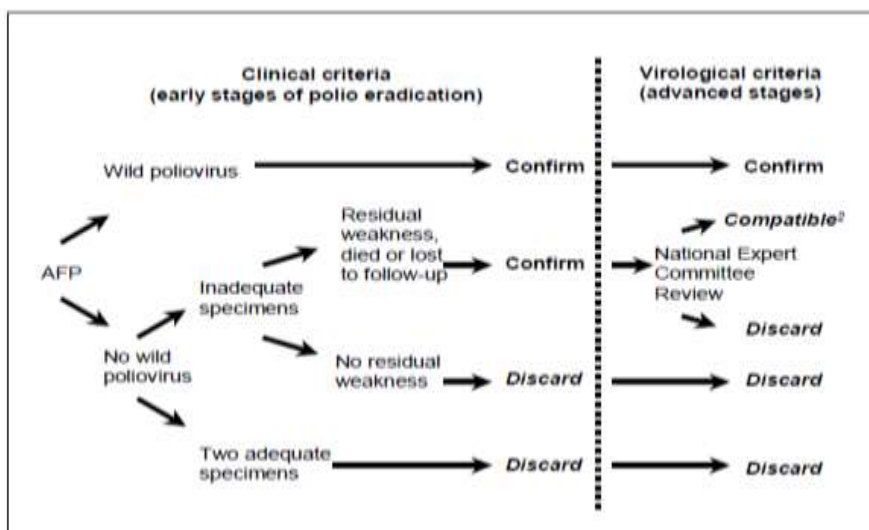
Clinical criteria
(early stages of polio eradication)

Virological criteria
(advanced stages)

Wild poliovirus

Confirm

Confirm

AFP

Residual weakness, died or lost to follow-up

Confirm

Compatible²

National Expert Committee Review

Discard

Inadequate specimens

No wild poliovirus

No residual weakness

Discard

Discard

Two adequate specimens

Discard

Discard